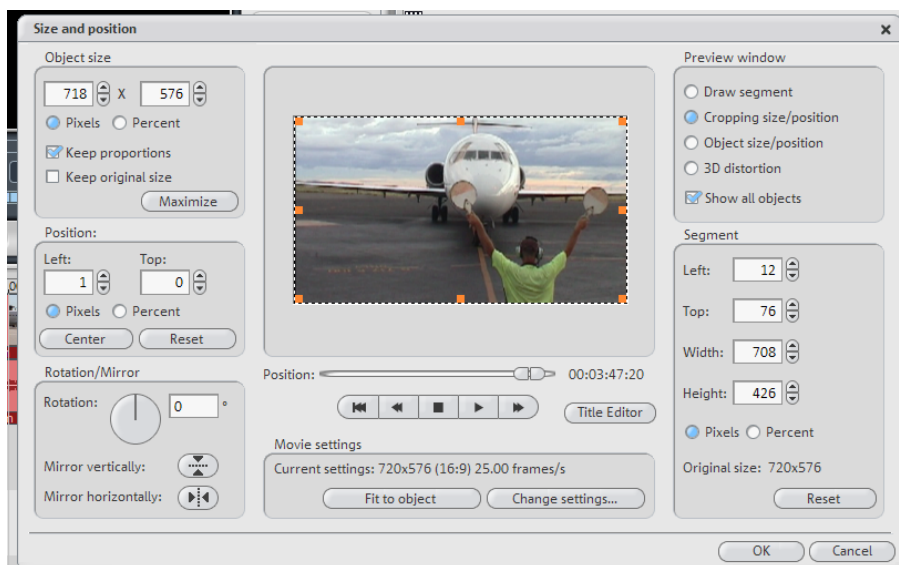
Size and position
×

Object size
718 X 576
Pixels Percent
Keep proportions
Keep original size
Maximize

Position:
Left: 1
Top: 0
Pixels Percent
Center
Reset

Rotation/Mirror
Rotation: 0 °
Mirror vertically:
Mirror horizontally:

Position: 00:03:47:20
Title Editor

Movie settings
Current settings: 720x576 (16:9) 25.00 frames/s
Fit to object
Change settings...

Preview window
Draw segment
Cropping size/position
Object size/position
3D distortion
Show all objects

Segment
Left: 12
Top: 76
Width: 708
Height: 426
Pixels Percent
Original size: 720x576
Reset

OK
Cancel